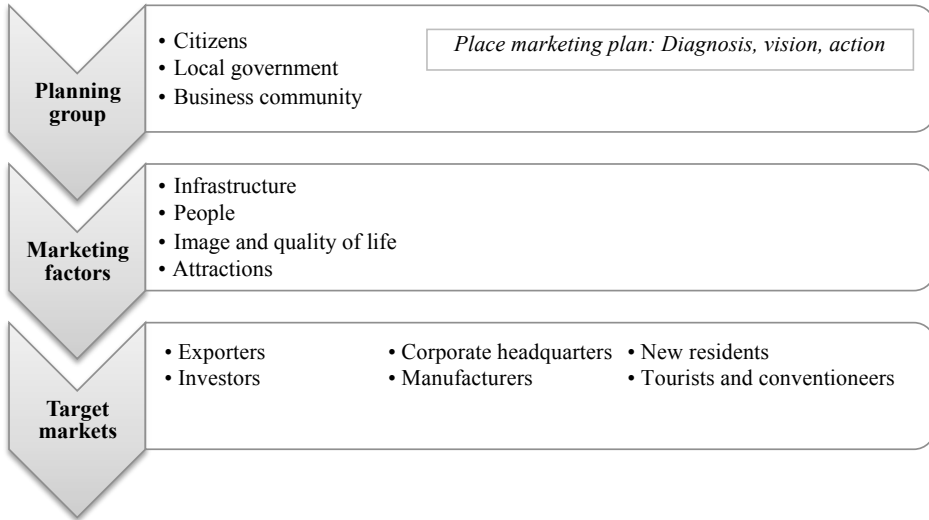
Planning group

• Citizens
• Local government
• Business community

Place marketing plan: Diagnosis, vision, action

Marketing factors

• Infrastructure
• People
• Image and quality of life
• Attractions

Target markets

• Exporters
• Investors

• Corporate headquarters
• Manufacturers

• New residents
• Tourists and conventioneers